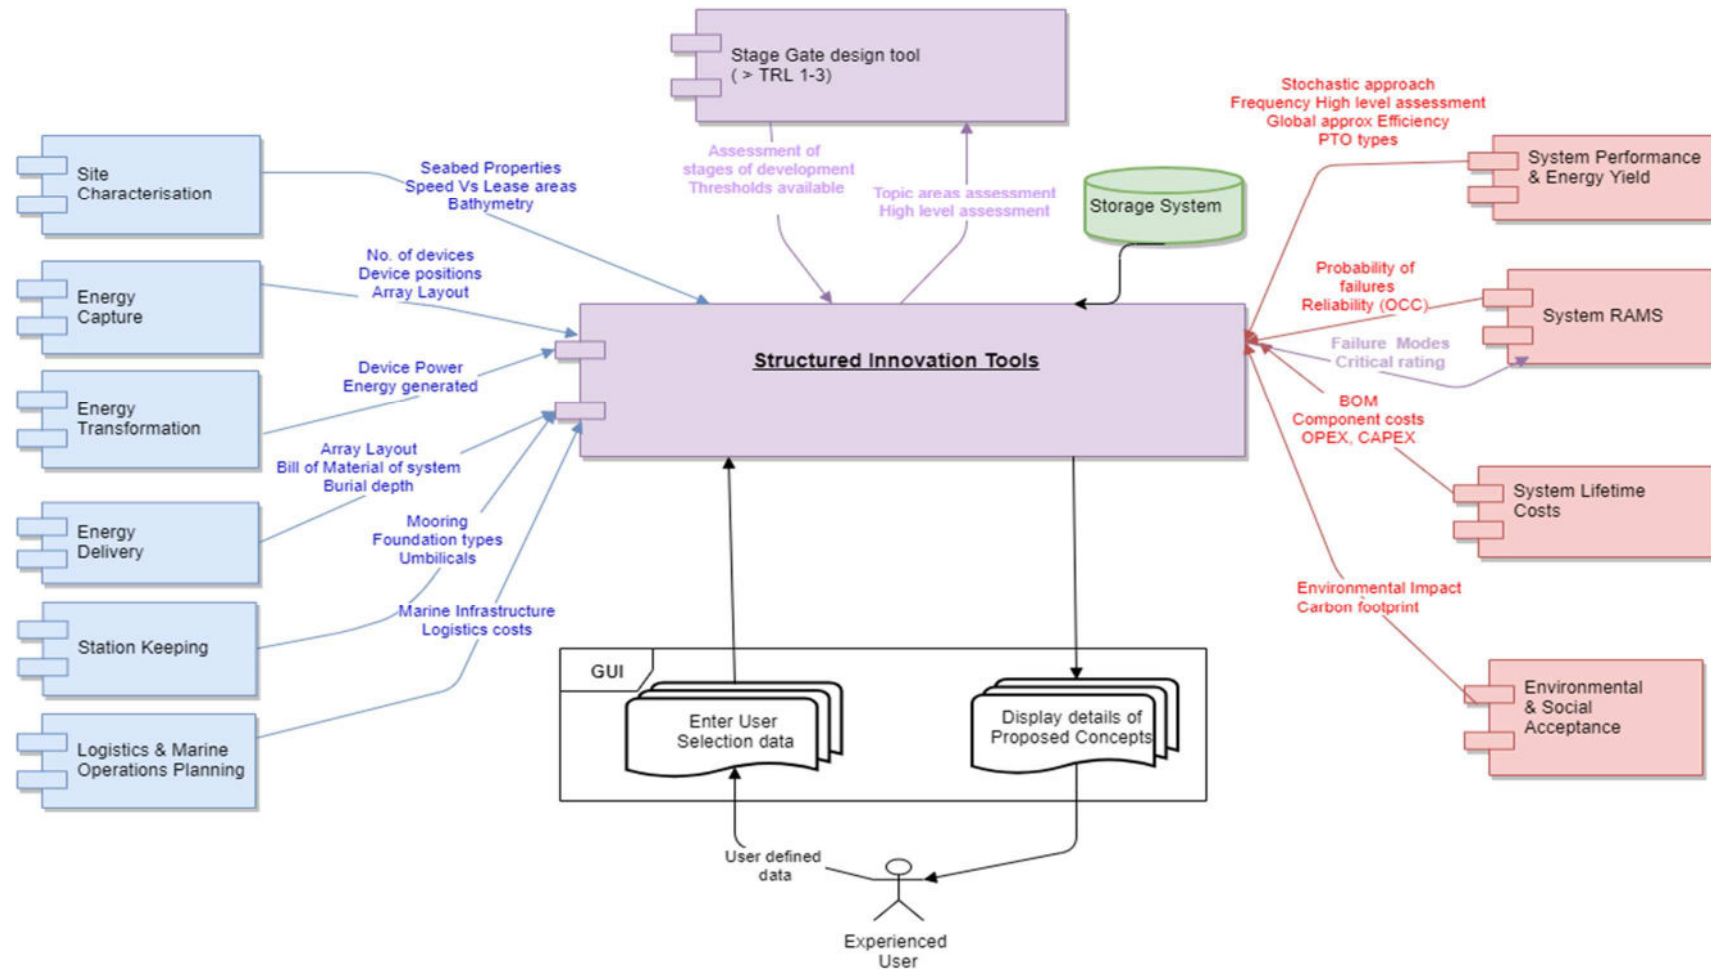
Stage Gate design tool
( > TRL 1-3)

Assessment of
stages of development
Thresholds available

Topic areas assessment
High level assessment

Storage System

Site Characterisation

Seabed Properties
Speed Vs Lease areas
Bathymetry

Energy Capture

No. of devices
Device positions
Array Layout

Energy Transformation

Device Power
Energy generated

Energy Delivery

Array Layout
Bill of Material of system
Burial depth

Station Keeping

Mooring
Foundation types
Umbilicals

Logistics & Marine Operations Planning

Marine Infrastructure
Logistics costs

Structured Innovation Tools

Stochastic approach
Frequency High level assessment
Global approx Efficiency
PTO types

System Performance & Energy Yield

Probability of failures
Reliability (OCC)

System RAMS

Failure Modes
Critical rating

BOM
Component costs
OPEX, CAPEX

System Lifetime Costs

Environmental Impact
Carbon footprint

Environmental & Social Acceptance

GUI

Enter User Selection data

Display details of Proposed Concepts

User defined data

Experienced User